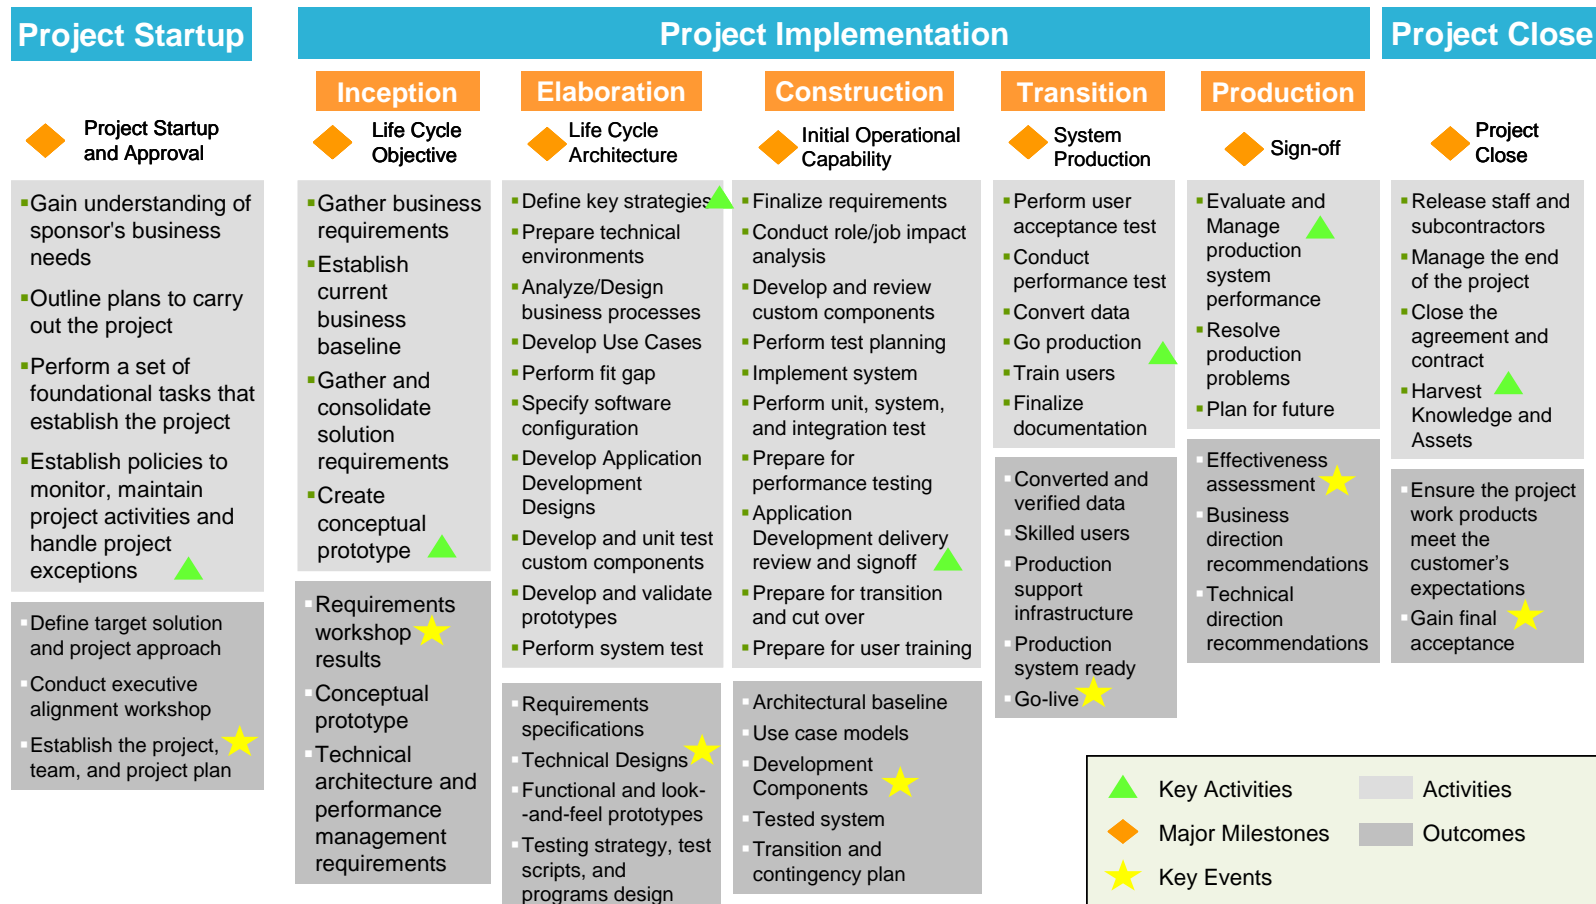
Project Startup

Project Implementation

Project Close

Inception

Elaboration

Construction

Transition

Production

Project Startup and Approval

Life Cycle Objective

Life Cycle Architecture

Initial Operational Capability

System Production

Sign-off

Project Close

Gain understanding of sponsor's business needs

Outline plans to carry out the project

Perform a set of foundational tasks that establish the project

Establish policies to monitor, maintain project activities and handle project exceptions

Define target solution and project approach

Conduct executive alignment workshop

Establish the project, team, and project plan

Gather business requirements

Establish current business baseline

Gather and consolidate solution requirements

Create conceptual prototype

Requirements workshop results

Conceptual prototype

Technical architecture and performance management requirements

Define key strategies

Prepare technical environments

Analyze/Design business processes

Develop Use Cases

Perform fit gap

Specify software configuration

Develop Application Development Designs

Develop and unit test custom components

Develop and validate prototypes

Perform system test

Requirements specifications

Technical Designs

Functional and look-and-feel prototypes

Testing strategy, test scripts, and programs design

Finalize requirements

Conduct role/job impact analysis

Develop and review custom components

Perform test planning

Implement system

Perform unit, system, and integration test

Prepare for performance testing

Application Development delivery review and signoff

Prepare for transition and cut over

Prepare for user training

Architectural baseline

Use case models

Development Components

Tested system

Transition and contingency plan

Perform user acceptance test

Conduct performance test

Convert data

Go production

Train users

Finalize documentation

Converted and verified data

Skilled users

Production support infrastructure

Production system ready

Go-live

Evaluate and Manage production system performance

Resolve production problems

Plan for future

Effectiveness assessment

Business direction recommendations

Technical direction recommendations

Release staff and subcontractors

Manage the end of the project

Close the agreement and contract

Harvest Knowledge and Assets

Ensure the project work products meet the customer's expectations

Gain final acceptance

Key Activities

Major Milestones

Key Events

Activities

Outcomes